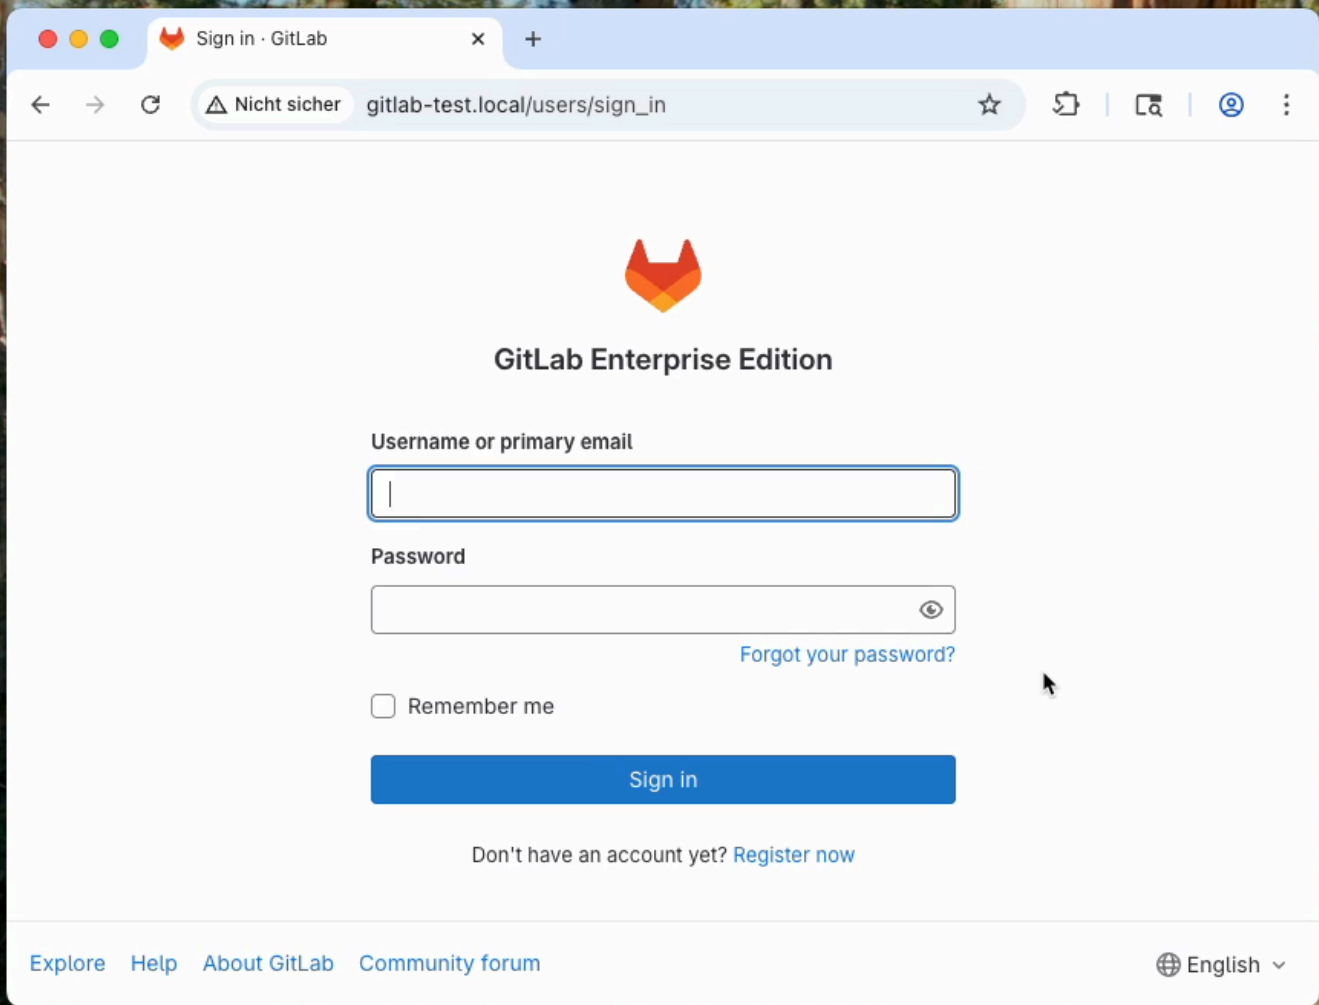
Sign in · GitLab

Nicht sicher gitlab-test.local/users/sign_in

GitLab Enterprise Edition

Username or primary email

Password

Forgot your password?

Remember me

Sign in

Don't have an account yet? Register now

Explore Help About GitLab Community forum

English